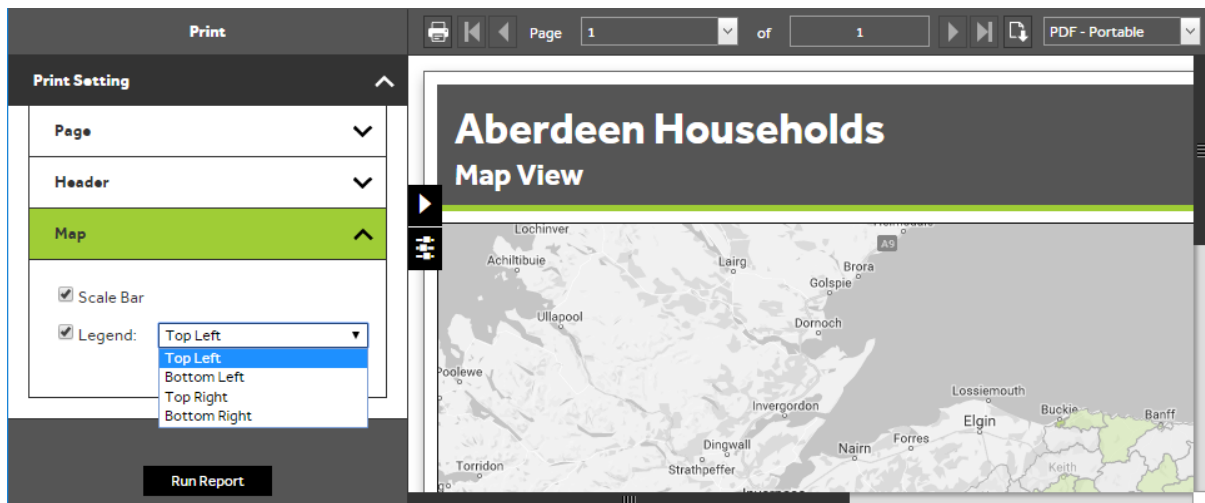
Print

Print Setting

Page

Header

Map

Scale Bar

Legend: Top Left

Top Left
Bottom Left
Top Right
Bottom Right

Run Report

Page 1 of 1 PDF - Portable

Aberdeen Households

Map View

Lochinver
A9
Achiltibuie
Lairg
Brora
Golspie
Ullapool
Dornoch
Poolewe
Lossiemouth
Invergordon
Buckie
Banff
Elgin
Dingwall
Nairn
Forres
Torridon
Strathpeffer
Keith